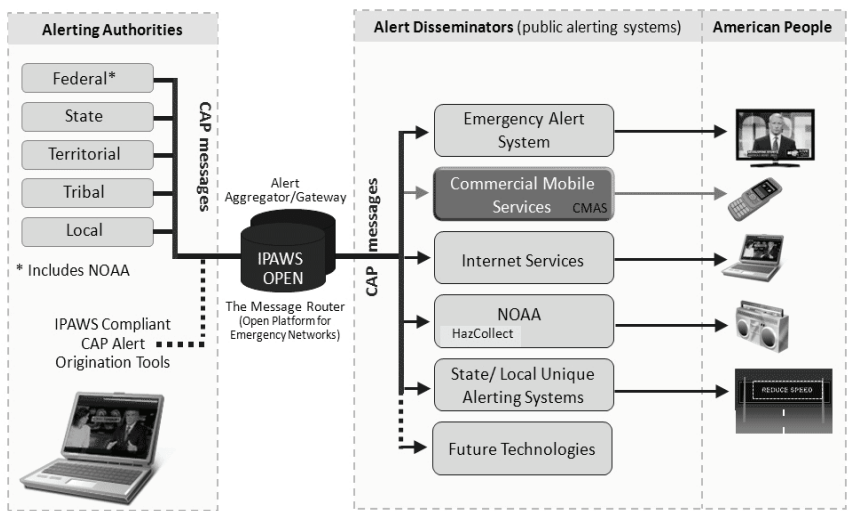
Alerting Authorities

Federal*

State

Territorial

Tribal

Local

* Includes NOAA

CAP messages

IPAWS Compliant CAP Alert Origination Tools

Alert Aggregator/Gateway

IPAWS OPEN

The Message Router (Open Platform for Emergency Networks)

CAP messages

Alert Disseminators (public alerting systems)

Emergency Alert System

Commercial Mobile Services CMAS

Internet Services

NOAA HazCollect

State/ Local Unique Alerting Systems

Future Technologies

American People

REDUCE SPEED